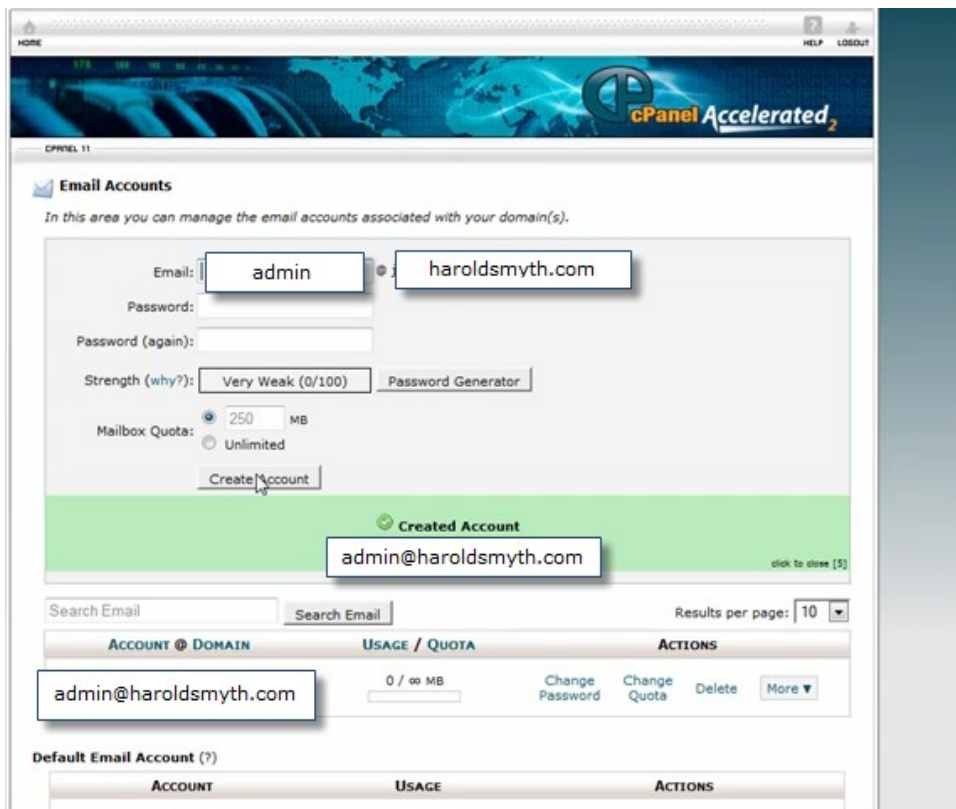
HOME

HELP LOGOUT

cPanel Accelerated 2

CPANEL 11

Email Accounts

In this area you can manage the email accounts associated with your domain(s).

Email: admin @ haroldsmyth.com

Password:

Password (again):

Strength (why?): Very Weak (0/100) Password Generator

Mailbox Quota: 250 MB
Unlimited

Create Account

Created Account

admin@haroldsmyth.com

click to close [5]

Search Email Search Email

Results per page: 10

| ACCOUNT @ DOMAIN | USAGE / QUOTA | ACTIONS |
|---|---|---|
| admin@haroldsmyth.com | 0 / ∞ MB | Change Password · Change Quota · Delete · More ▼ |

Default Email Account (?)

| ACCOUNT | USAGE | ACTIONS |
|---|---|---|